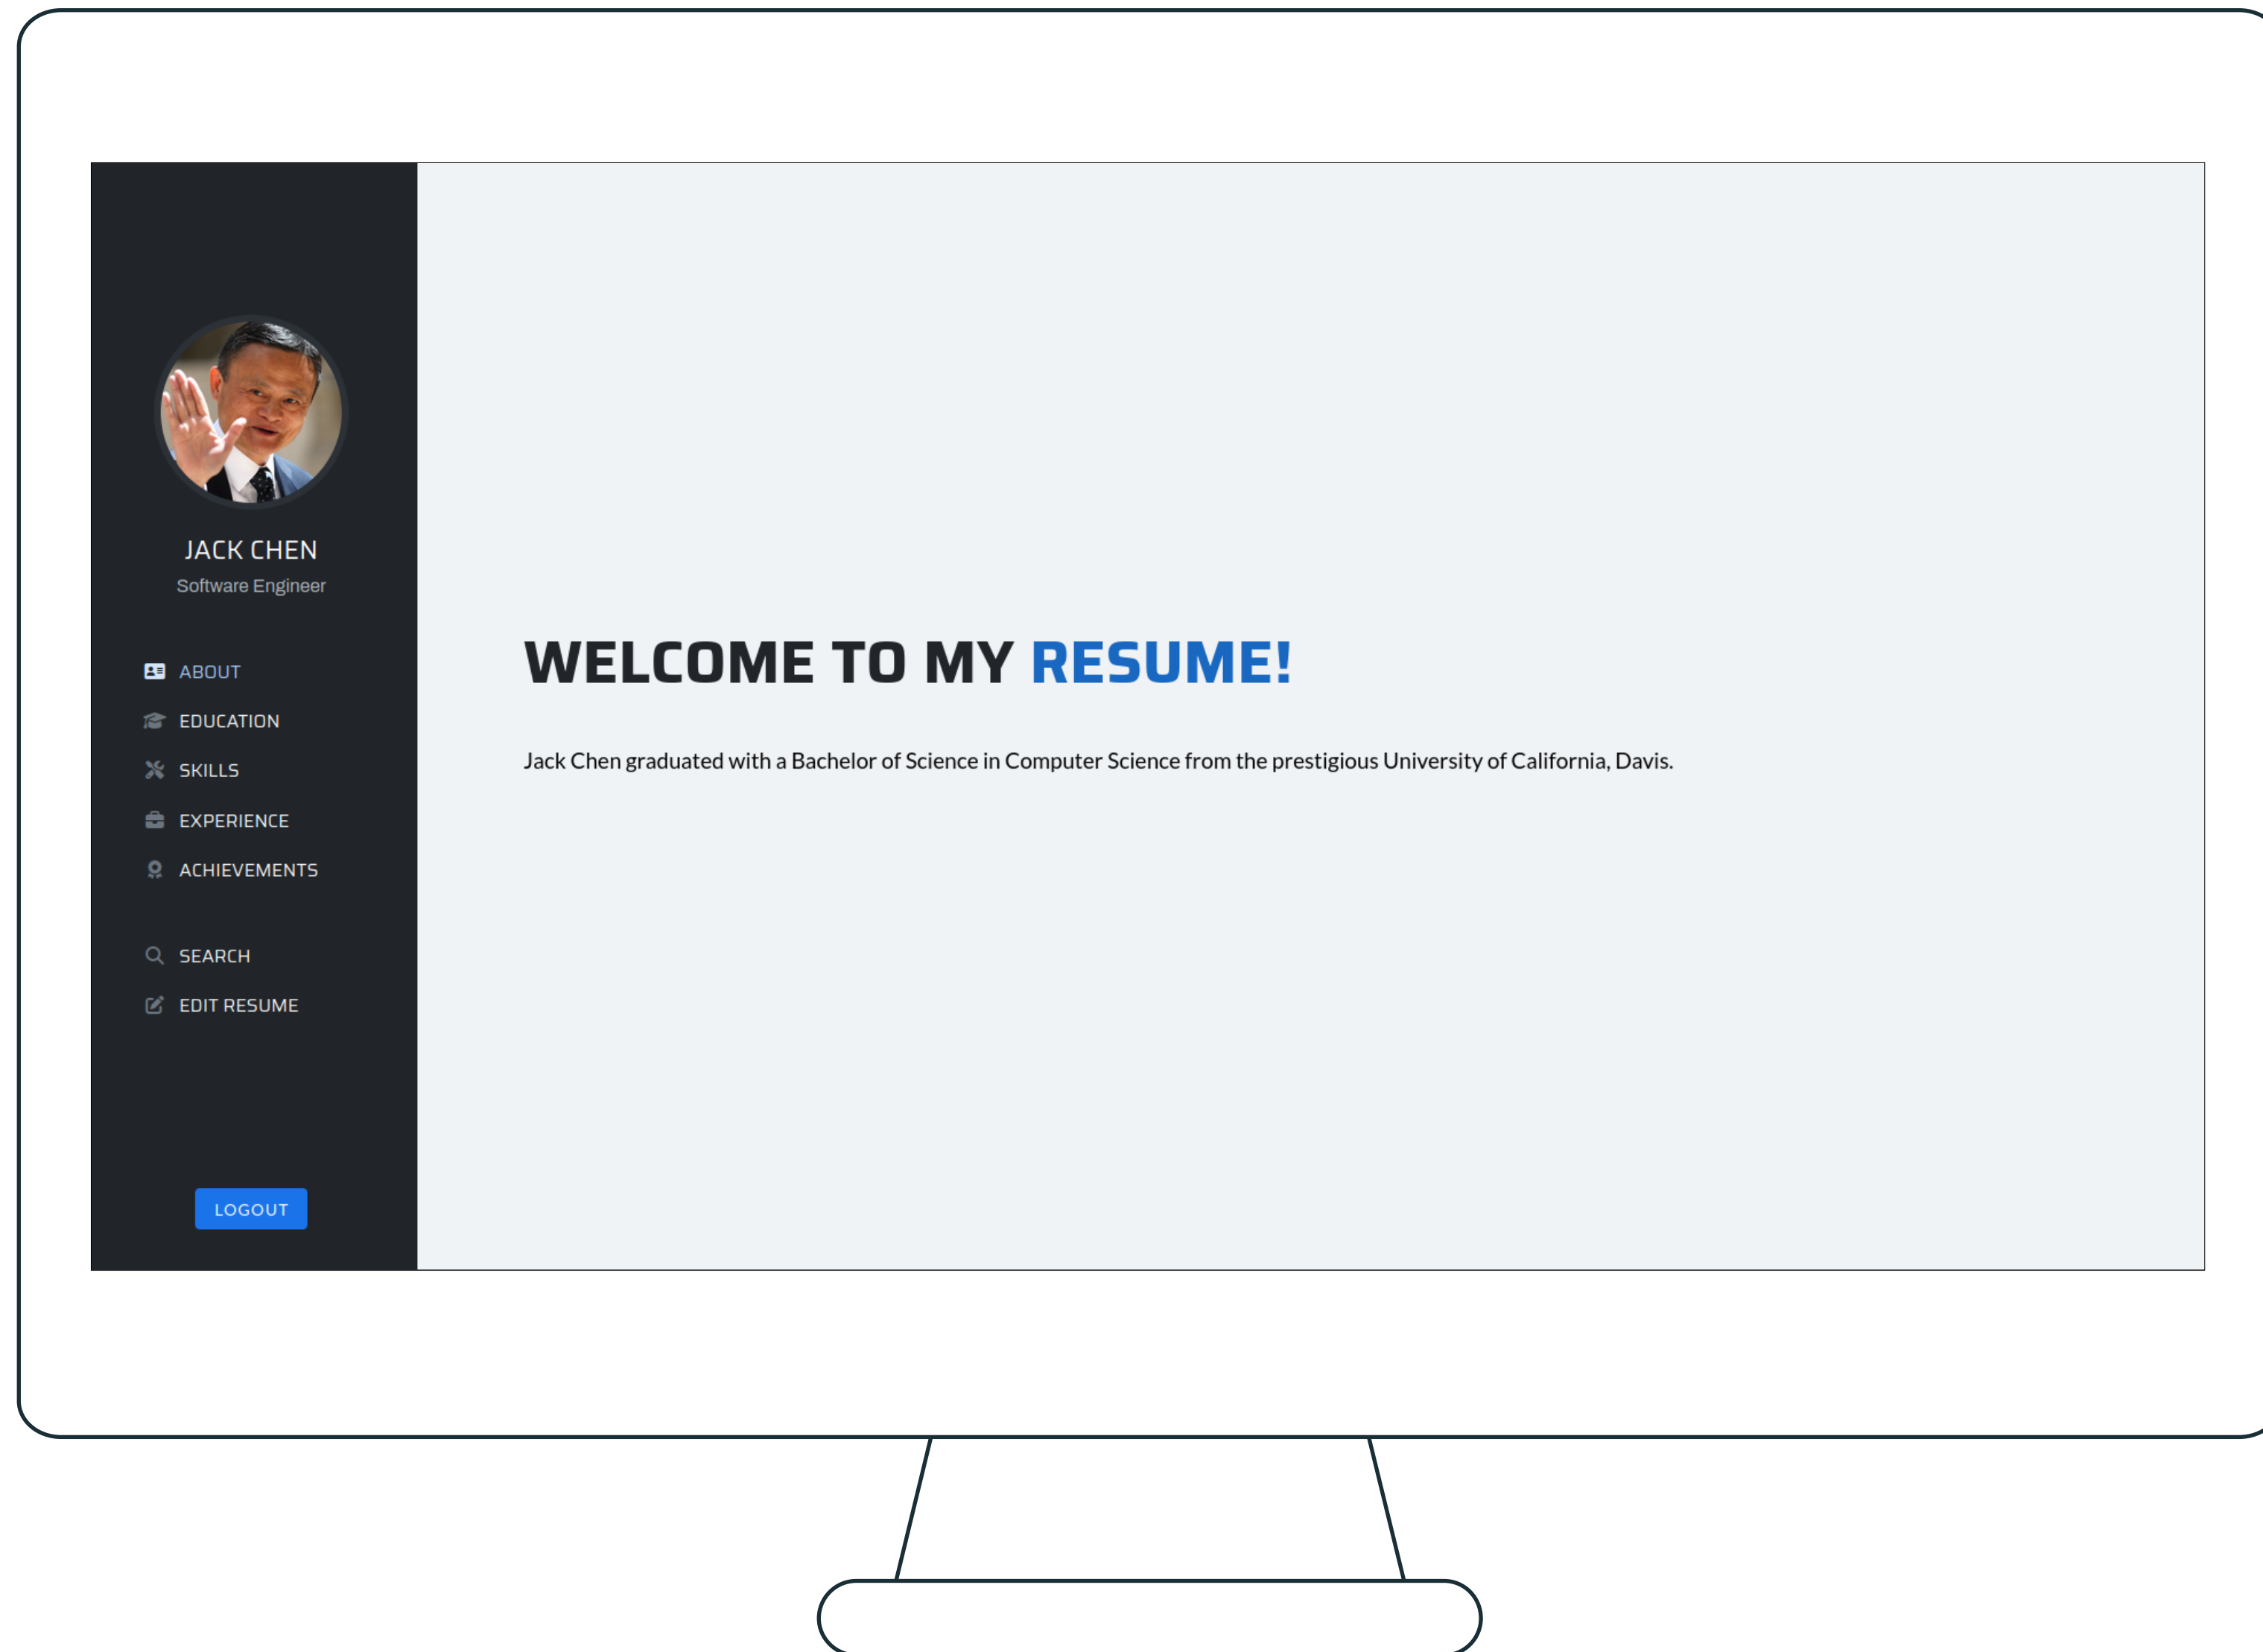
JACK CHEN
Software Engineer

ABOUT
EDUCATION
SKILLS
EXPERIENCE
ACHIEVEMENTS

SEARCH
EDIT RESUME

LOGOUT

WELCOME TO MY RESUME!

Jack Chen graduated with a Bachelor of Science in Computer Science from the prestigious University of California, Davis.